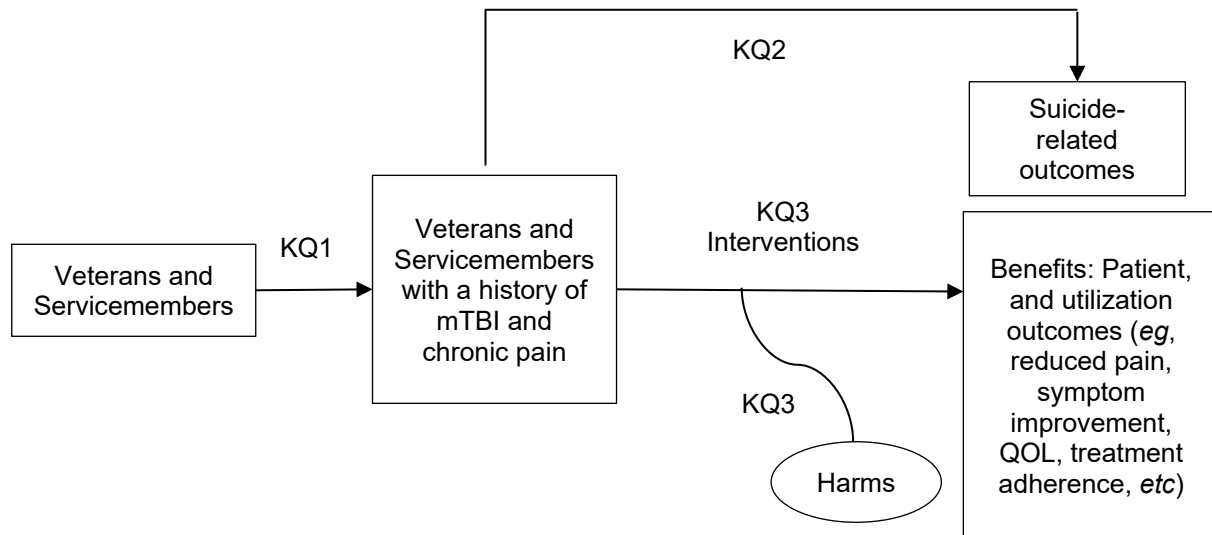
KQ2

Suicide-related outcomes

Veterans and Servicemembers

KQ1

Veterans and Servicemembers with a history of mTBI and chronic pain

KQ3 Interventions

Benefits: Patient, and utilization outcomes (*eg*, reduced pain, symptom improvement, QOL, treatment adherence, *etc*)

KQ3

Harms